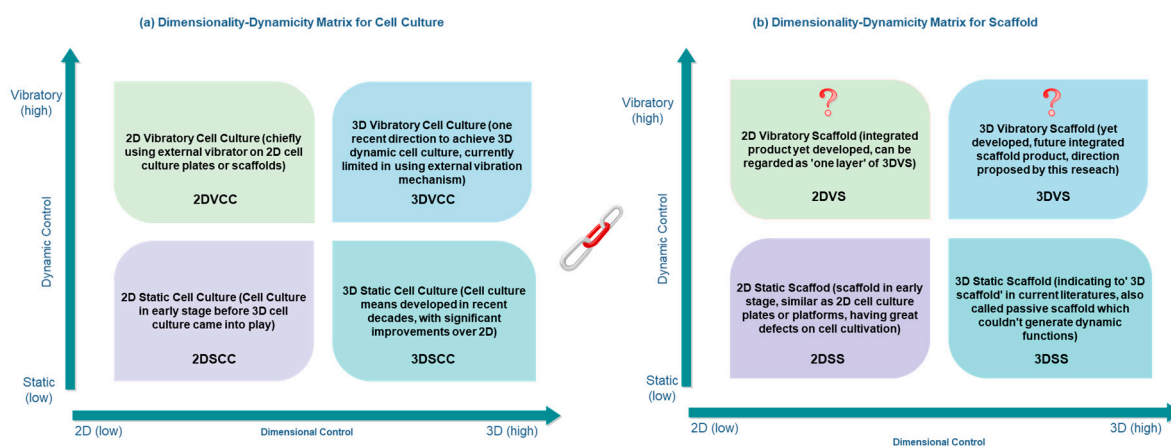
(a) Dimensionality-Dynamicity Matrix for Cell Culture

Vibratory (high)

Dynamic Control

Static (low)

2D Vibratory Cell Culture (chiefly using external vibrator on 2D cell culture plates or scaffolds)

2DVCC

3D Vibratory Cell Culture (one recent direction to achieve 3D dynamic cell culture, currently limited in using external vibration mechanism)

3DVCC

2D Static Cell Culture (Cell Culture in early stage before 3D cell culture came into play)

2DSCC

3D Static Cell Culture (Cell culture means developed in recent decades, with significant improvements over 2D)

3DSCC

2D (low)

Dimensional Control

3D (high)

(b) Dimensionality-Dynamicity Matrix for Scaffold

Vibratory (high)

Dynamic Control

Static (low)

?

2D Vibratory Scaffold (integrated product yet developed, can be regarded as 'one layer' of 3DVS)

2DVS

?

3D Vibratory Scaffold (yet developed, future integrated scaffold product, direction proposed by this reseach)

3DVS

2D Static Scaffod (scaffold in early stage, similar as 2D cell culture plates or platforms, having great defects on cell cultivation)

2DSS

3D Static Scaffold (indicating to' 3D scaffold' in current literatures, also called passive scaffold which couldn't generate dynamic functions)

3DSS

2D (low)

Dimensional Control

3D (high)